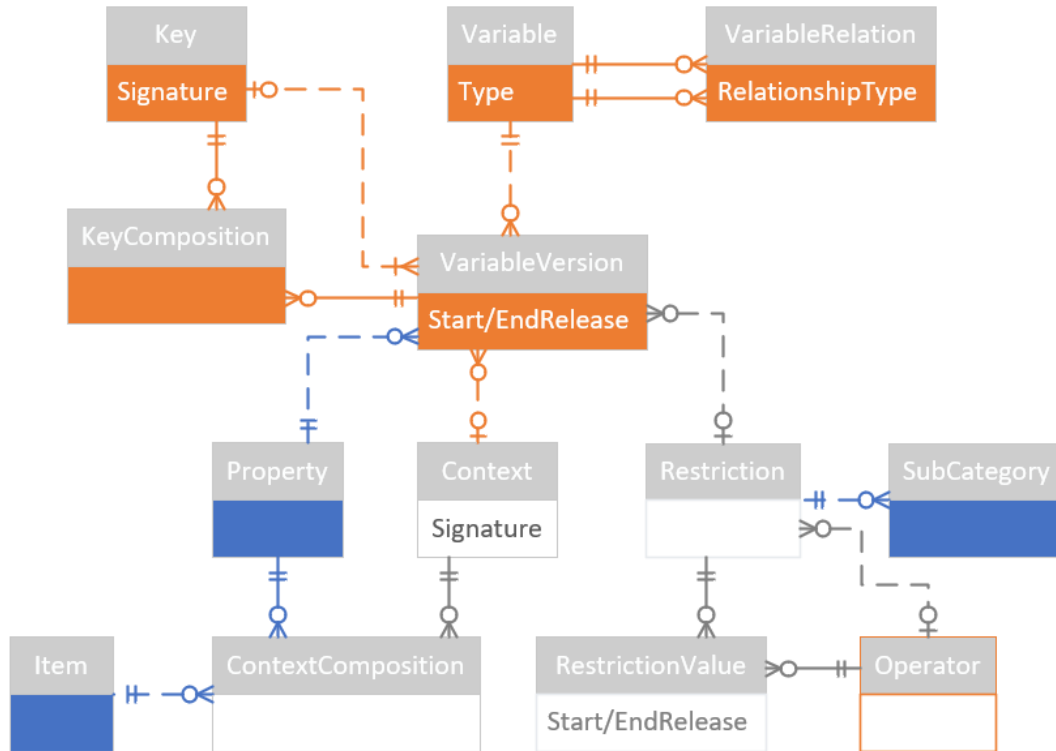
Key
Signature

Variable
Type

VariableRelation
RelationshipType

KeyComposition

VariableVersion
Start/EndRelease

Property

Context
Signature

Restriction

SubCategory

Item

ContextComposition

RestrictionValue
Start/EndRelease

Operator